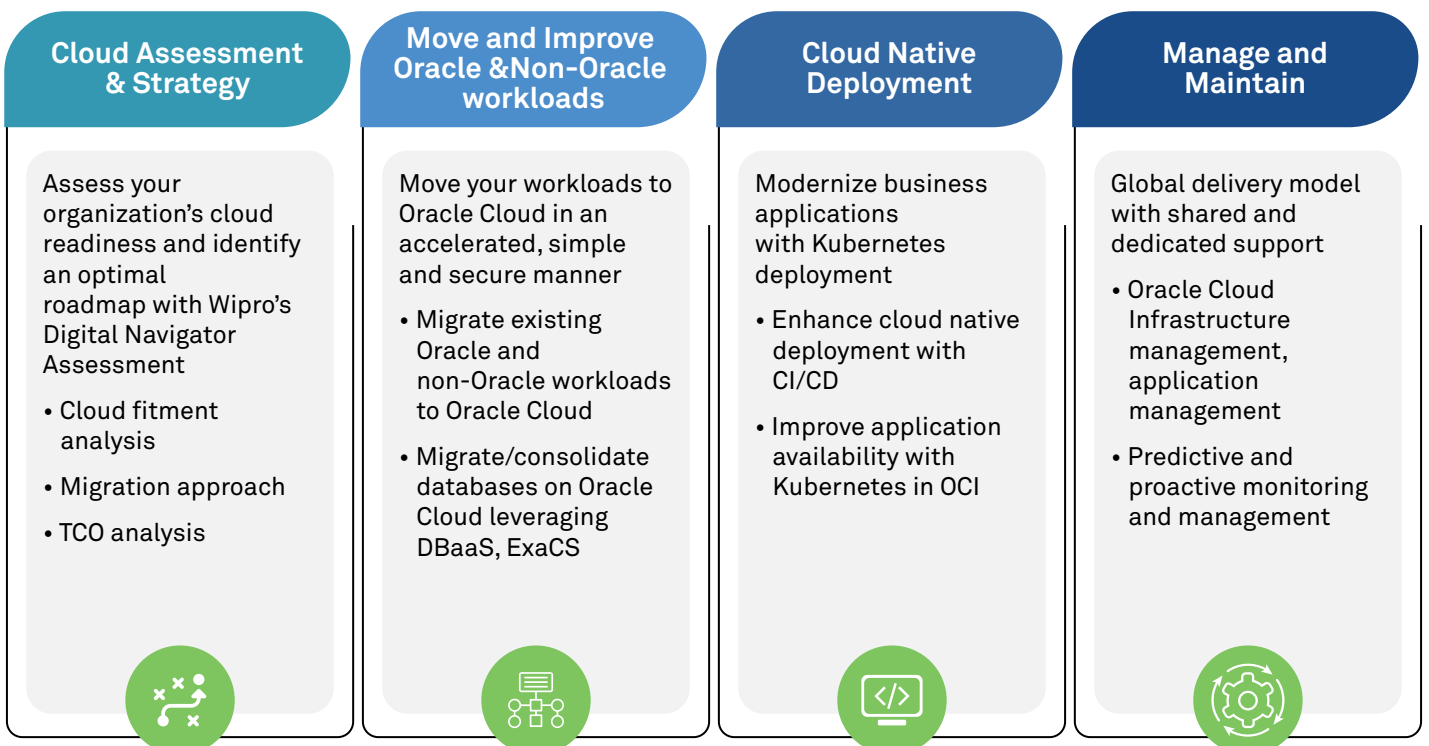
Cloud Assessment & Strategy

Assess your organization's cloud readiness and identify an optimal roadmap with Wipro's Digital Navigator Assessment

• Cloud fitment analysis

• Migration approach

• TCO analysis

Move and Improve Oracle &Non-Oracle workloads

Move your workloads to Oracle Cloud in an accelerated, simple and secure manner

• Migrate existing Oracle and non-Oracle workloads to Oracle Cloud

• Migrate/consolidate databases on Oracle Cloud leveraging DBaaS, ExaCS

Cloud Native Deployment

Modernize business applications with Kubernetes deployment

• Enhance cloud native deployment with CI/CD

• Improve application availability with Kubernetes in OCI

Manage and Maintain

Global delivery model with shared and dedicated support

• Oracle Cloud Infrastructure management, application management

• Predictive and proactive monitoring and management

</>